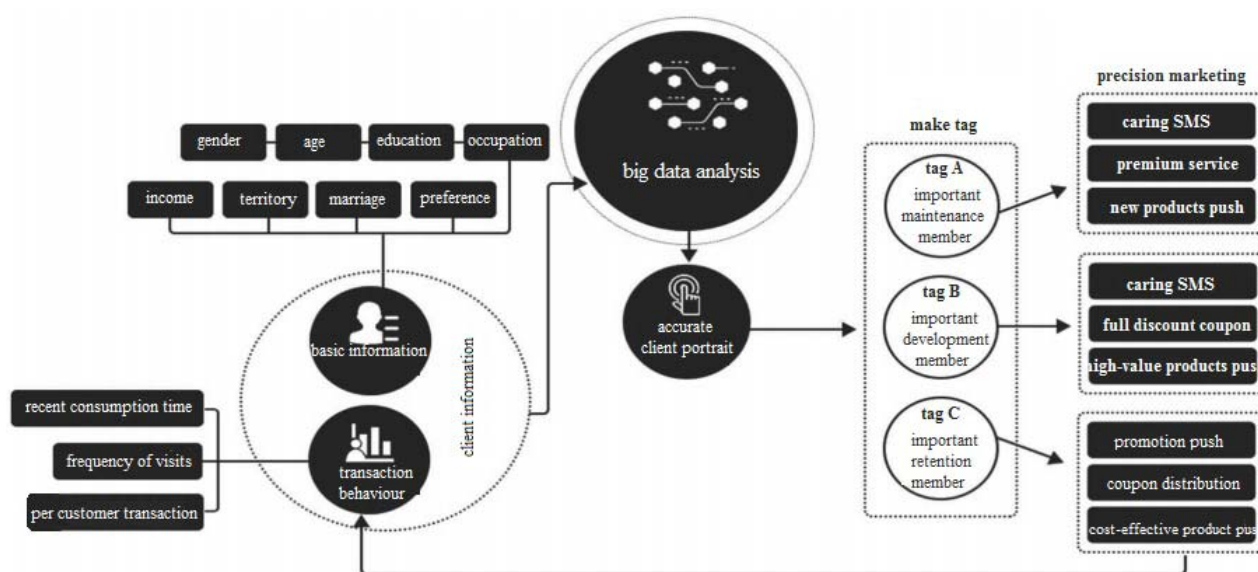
gender
age
education
occupation
income
territory
marriage
preference
basic information
client information
recent consumption time
frequency of visits
per customer transaction
transaction behaviour
big data analysis
accurate client portrait
make tag
tag A
important maintenance member
tag B
important development member
tag C
important retention member
precision marketing
caring SMS
premium service
new products push
caring SMS
full discount coupon
igh-value products pus
promotion push
coupon distribution
cost-effective product pus